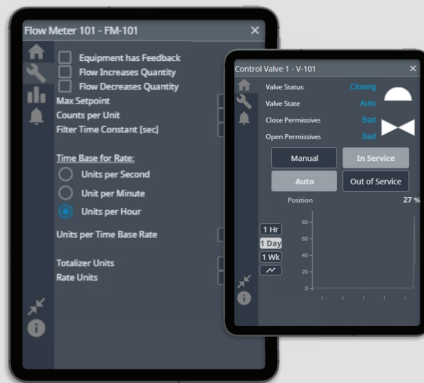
Flow Meter 101 - FM-101
×
Equipment has Feedback
Flow Increases Quantity
Flow Decreases Quantity
Max Setpoint
Counts per Unit
Filter Time Constant [sec]

Time Base for Rate:
Units per Second
Unit per Minute
Units per Hour

Units per Time Base Rate

Totalizer Units
Rate Units

Control Valve 1 - V-101
×
Valve Status Closing
Valve State Auto
Close Permissiven Bad
Open Permissiven Bad
Manual
In Service
Auto
Out of Service
Position 27 %
1 Hr
1 Day
1 Wk
80
60
40
20
0